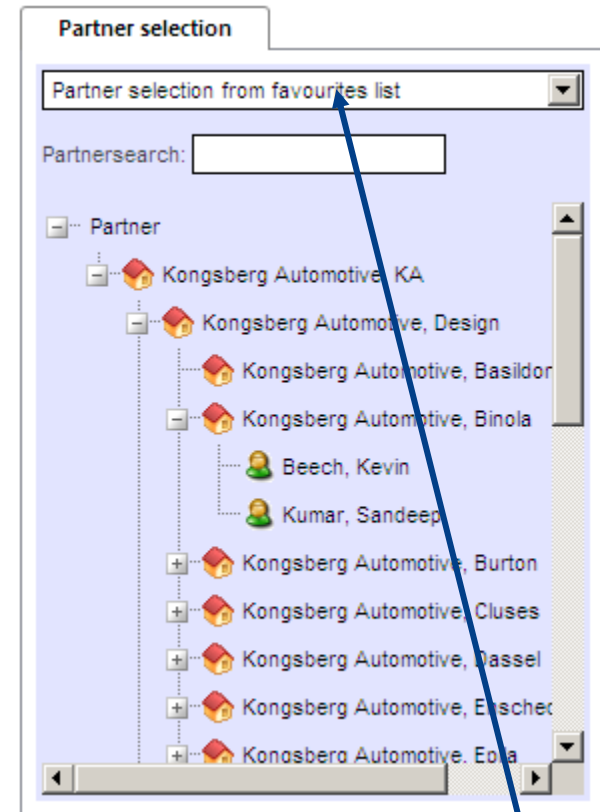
Partner selection

Partner selection from favourites list

Partnersearch:

Partner

Kongsberg Automotive, KA

Kongsberg Automotive, Design

Kongsberg Automotive, Basildon

Kongsberg Automotive, Binola

Beech, Kevin

Kumar, Sandeep

Kongsberg Automotive, Burton

Kongsberg Automotive, Cluses

Kongsberg Automotive, Dassel

Kongsberg Automotive, Enschede

Kongsberg Automotive, Epila